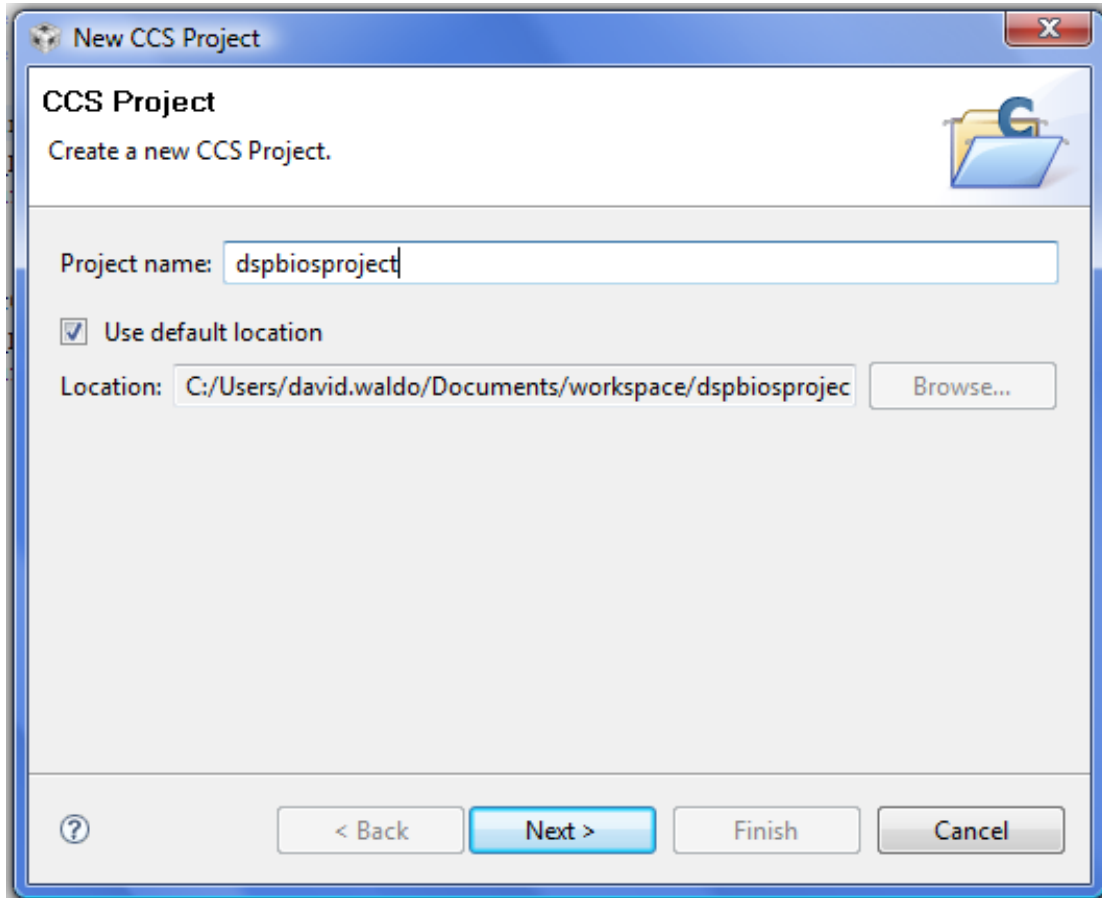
New CCS Project

CCS Project

Create a new CCS Project.

Project name: dspbiosproject

Use default location

Location: C:/Users/david.waldo/Documents/workspace/dspbiosprojec Browse...

?

< Back Next > Finish Cancel